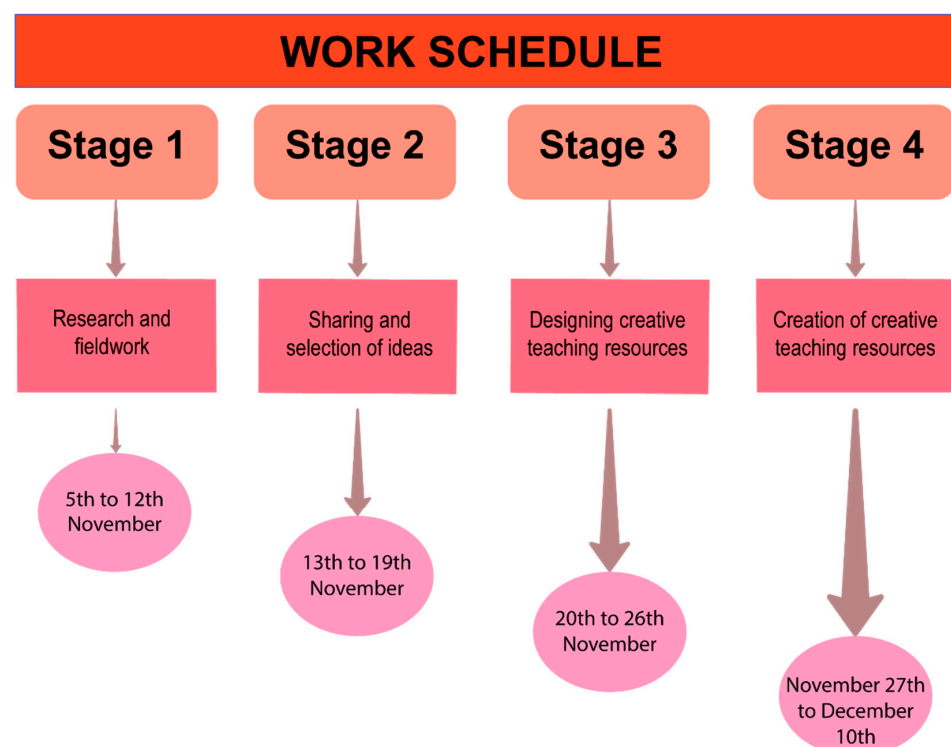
WORK SCHEDULE

Stage 1

Research and fieldwork

5th to 12th November

Stage 2

Sharing and selection of ideas

13th to 19th November

Stage 3

Designing creative teaching resources

20th to 26th November

Stage 4

Creation of creative teaching resources

November 27th to December 10th